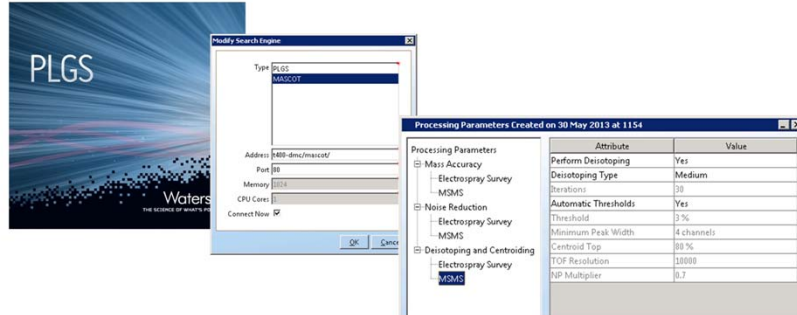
PLGS

Waters
THE SCIENCE OF WHAT'S PO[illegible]

Modify Search Engine

Type PLGS
MASCOT

Address t400-dmc/mascot/
Port 80
Memory 1024
CPU Cores 1
Connect Now ☑

OK Cance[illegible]

Processing Parameters Created on 30 May 2013 at 1154

Processing Parameters
Mass Accuracy
Electrospray Survey
MSMS
Noise Reduction
Electrospray Survey
MSMS
Deisotoping and Centroiding
Electrospray Survey
MSMS

| Attribute | Value |
|---|---|
| Perform Deisotoping | Yes |
| Deisotoping Type | Medium |
| Iterations | 30 |
| Automatic Thresholds | Yes |
| Threshold | 3 % |
| Minimum Peak Width | 4 channels |
| Centroid Top | 80 % |
| TOF Resolution | 10000 |
| NP Multiplier | 0,7 |